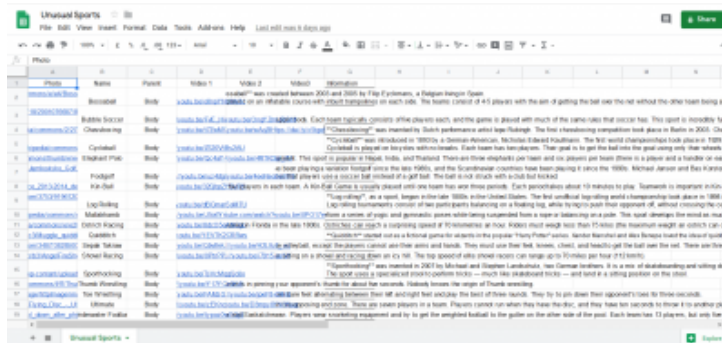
Unusual Sports

File Edit View Insert Format Data Tools Add-ons Help Last edit was 8 days ago

Share

Photo

| Photo | Name | Parent | Video 1 | Video 2 | Video3 | Information |
|---|---|---|---|---|---|---|
| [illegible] | Bossaball | Body | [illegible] | | | created** was created between 2003 and 2005 by Filip Eyckmans, a Belgian living in Spain. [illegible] on an inflatable course with inbuilt trampolines on each side. The teams consist of 4-5 players with the aim of getting the ball over the net without the other team being a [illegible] |
| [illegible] | Bubble Soccer | Body | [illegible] | | | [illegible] Each team typically consists of five players each, and the game is played with much of the same rules that soccer has. This sport is incredibly fu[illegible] |
| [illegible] | Chessboxing | Body | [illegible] | | | **Chessboxing** was invented by Dutch performance artist Iepe Rubingh. The first chessboxing competition took place in Berlin in 2003. Ch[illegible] |
| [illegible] | Cycleball | Body | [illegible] | | | **Cycleball** was introduced in 1893 by a German-American, Nicholas Edward Kaufmann. The first world championships took place in 1929. Cycleball is played on bicycles with two players. Each team has two players. Their goal is to get the ball into the goal using only their wheels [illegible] |
| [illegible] | Elephant Polo | Body | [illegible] | | | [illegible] This sport is popular in Nepal, India, and Thailand. There are three elephants per team and six players per team (there is a player and a handler on ea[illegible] |
| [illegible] | Footgolf | Body | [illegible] | | | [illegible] playing a variation footgolf since the late 1980s, and the Scandinavian countries have been playing it since the 1990s. Michael Jansen and Bas Kortm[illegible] Players use a soccer ball instead of a golf ball. The ball is not struck with a club but kicked. |
| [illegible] | Kin-Ball | Body | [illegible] | | | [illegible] players in each team. A Kin-Ball Game is usually played until one team has won three periods. Each period takes about 10 minutes to play. Teamwork is important in Kin-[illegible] |
| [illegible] | Log Rolling | Body | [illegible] | | | **Logrolling**, as a sport, began in the late 1800s in the United States. The first unofficial logrolling world championship took place in 1898. Log rolling tournaments consist of two participants balancing on a floating log, while trying to push their opponent off, without crossing the c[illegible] |
| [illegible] | Mallakhamb | Body | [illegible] | | | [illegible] forms a series of yoga and gymnastic poses while being suspended from a rope or balancing on a pole. This sport develops the mind as mu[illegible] |
| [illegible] | Ostrich Racing | Body | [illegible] | | | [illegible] Florida in the late 1800s. Ostriches can reach a surprising speed of 70 kilometres an hour. Riders must weigh less than 75 kilos (the maximum weight an ostrich can c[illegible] |
| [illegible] | Quidditch | Body | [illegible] | | | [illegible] started out as a fictional game for wizards in the popular "Harry Potter" series. Xander Manshel and Alex Benepe invented the sport in 2005. It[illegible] |
| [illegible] | Sepak Takraw | Body | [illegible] | | | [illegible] volleyball, except the players cannot use their arms and hands. They must use their feet, knees, chest, and head to get the ball over the net. There are thr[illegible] |
| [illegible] | Snowkite Racing | Body | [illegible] | | | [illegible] on a snowboard and racing down an icy hill. The top speed of kites should reach can range up to 70 miles per hour (112 km/h). |
| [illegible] | Sportstacking | Body | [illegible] | | | **Sportstacking** was invented in 2001 by Michael and Stephen Landkobels, two German brothers. It is a mix of skateboarding and sitting st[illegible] The sport uses a specialized circular platform tricks — much like skateboard tricks — and land in a sitting position on the stool. |
| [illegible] | Thumb Wrestling | Body | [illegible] | | | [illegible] pinning your opponent's thumb for about five seconds. Nobody knows the origin of Thumb wrestling. |
| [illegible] | Toe Wrestling | Body | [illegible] | | | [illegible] alternating between their left and right feet and play the best of three rounds. They try to pin down their opponent's toes for three seconds. |
| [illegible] | Ultimate | Body | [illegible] | | | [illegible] opposing end zone. There are seven players on a team. Players cannot run when they have the disc, and they have ten seconds to throw it to another pl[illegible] |
| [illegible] | Underwater Football | Body | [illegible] | | | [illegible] basketball. Players wear snorkeling equipment and try to get the weighted football to the gutter on the other side of the pool. Each team has 13 players, but only fiv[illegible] |

Unusual Sports

Explore